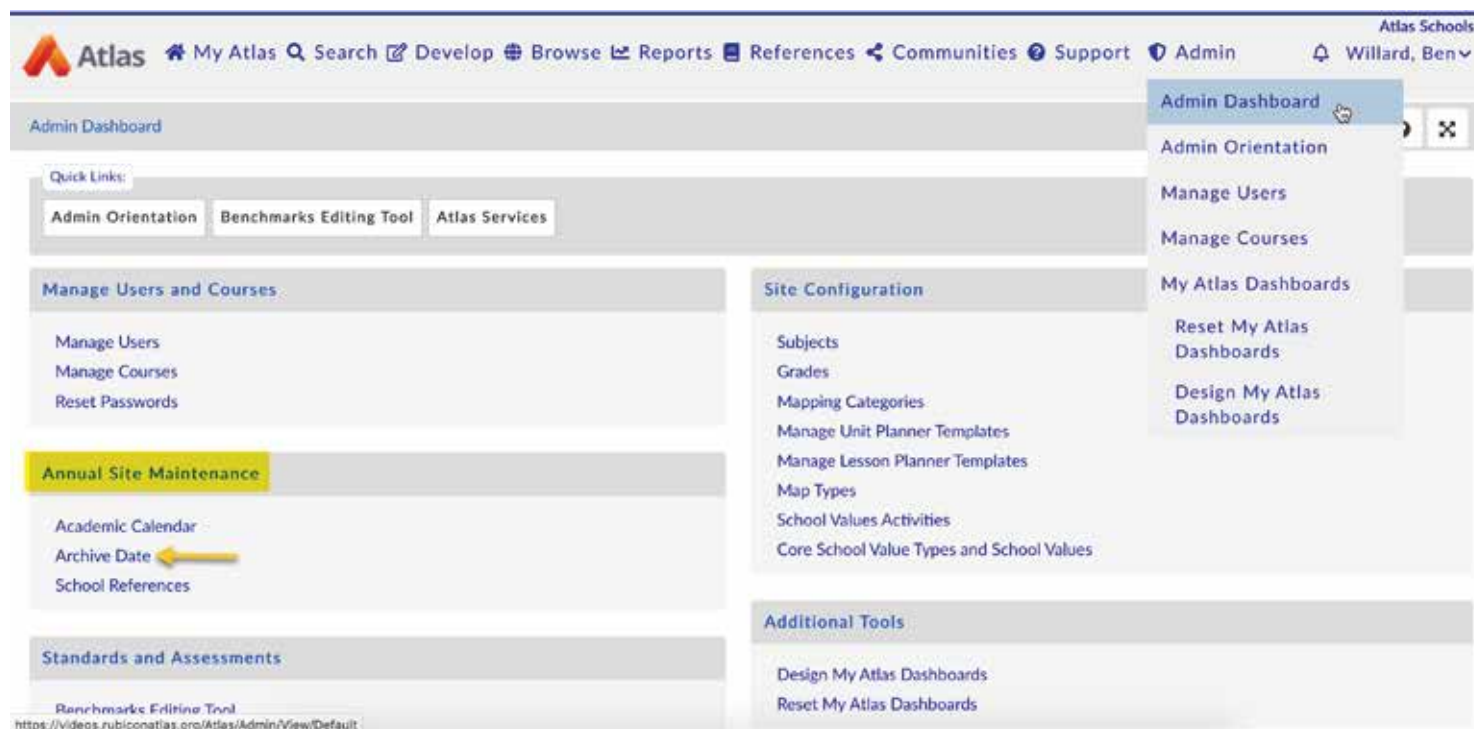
Atlas Schools

Atlas My Atlas Search Develop Browse Reports References Communities Support Admin Willard, Ben

Admin Dashboard

Admin Dashboard
Admin Orientation
Manage Users
Manage Courses
My Atlas Dashboards
Reset My Atlas Dashboards
Design My Atlas Dashboards

Quick Links:
Admin Orientation
Benchmarks Editing Tool
Atlas Services

Manage Users and Courses

Manage Users
Manage Courses
Reset Passwords

Annual Site Maintenance

Academic Calendar
Archive Date
School References

Standards and Assessments

Benchmarks Editing Tool

Site Configuration

Subjects
Grades
Mapping Categories
Manage Unit Planner Templates
Manage Lesson Planner Templates
Map Types
School Values Activities
Core School Value Types and School Values

Additional Tools

Design My Atlas Dashboards
Reset My Atlas Dashboards

https://videos.rubiconatlas.org/Atlas/Admin/View/Default